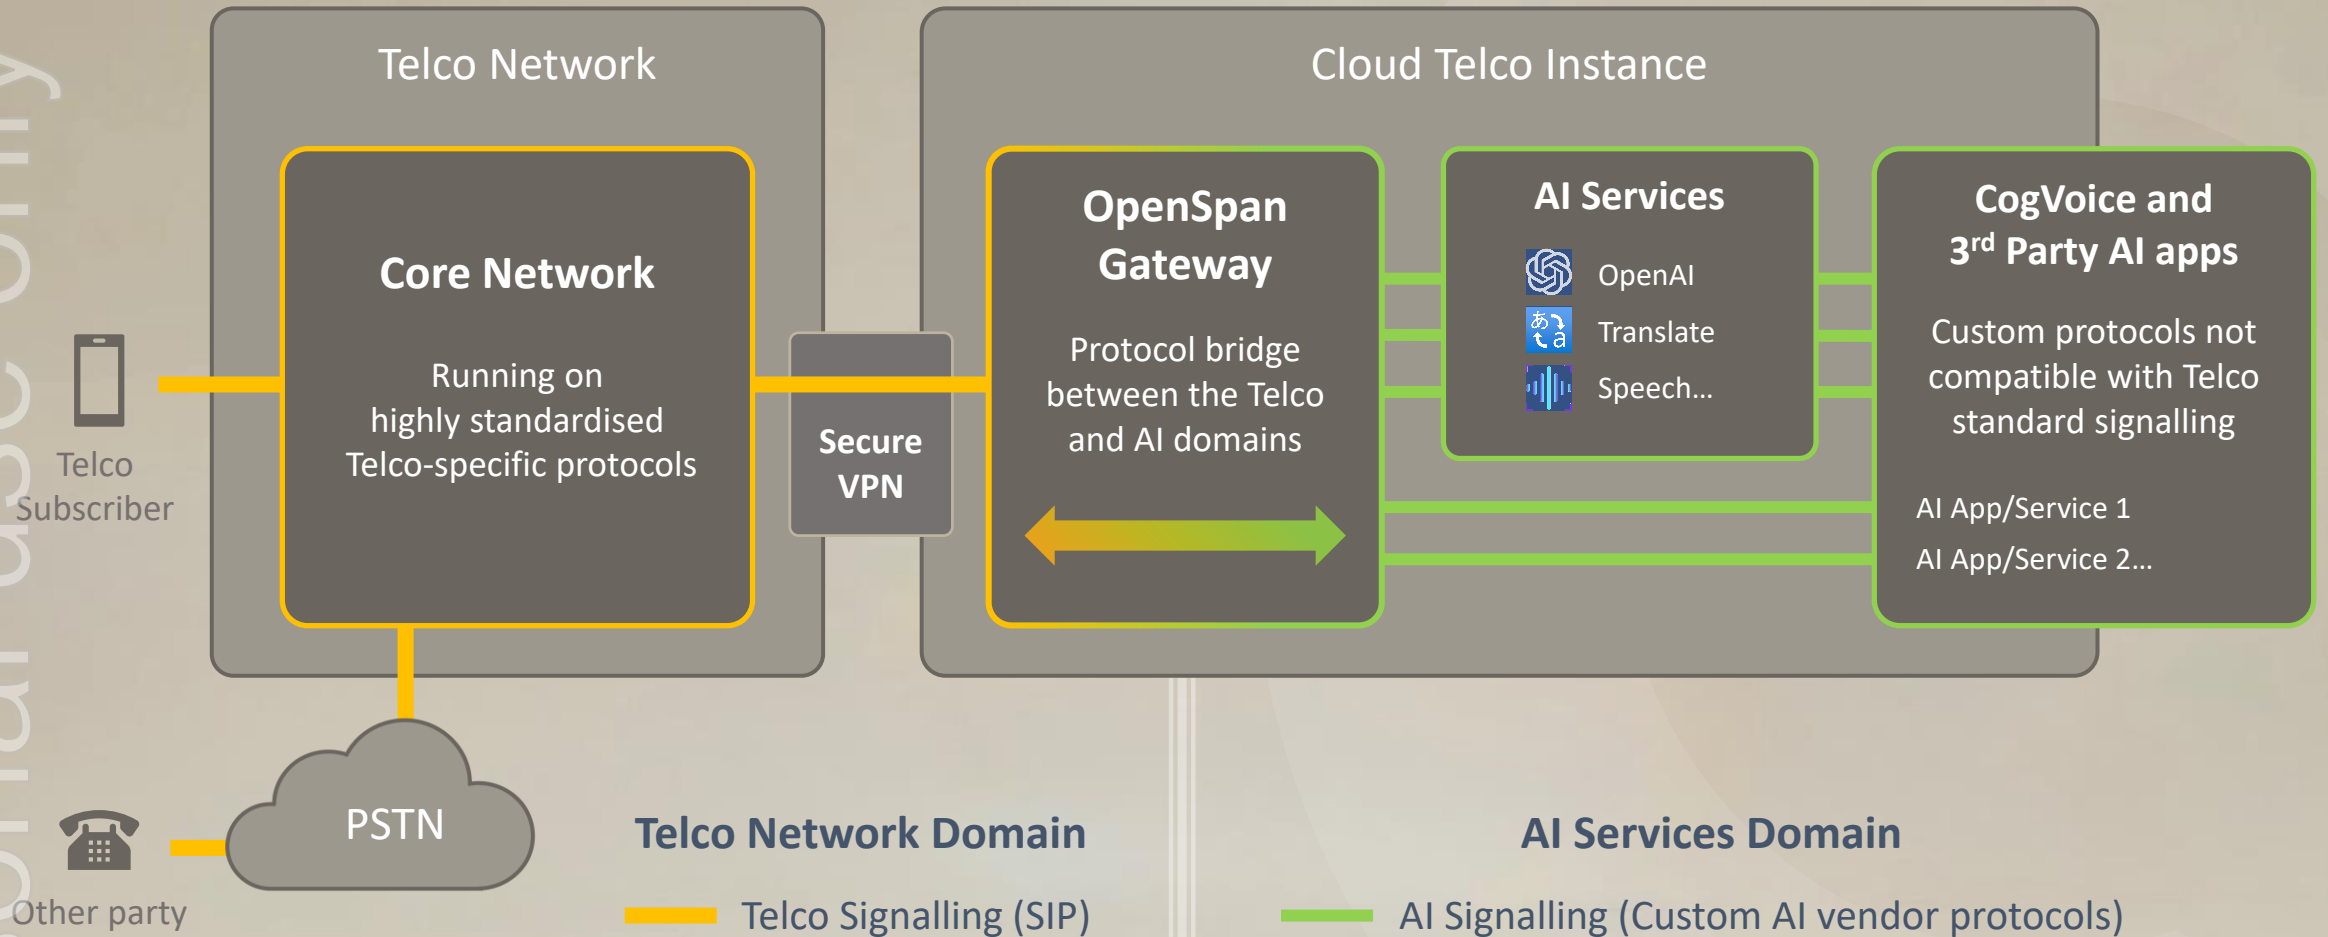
Telco Network

Core Network

Running on highly standardised Telco-specific protocols

Telco Subscriber

Secure VPN

Cloud Telco Instance

OpenSpan Gateway

Protocol bridge between the Telco and AI domains

AI Services

OpenAI

Translate

Speech...

CogVoice and $3^{rd}$ Party AI apps

Custom protocols not compatible with Telco standard signalling

AI App/Service 1

AI App/Service 2...

PSTN

Other party

Telco Network Domain

AI Services Domain

Telco Signalling (SIP)

AI Signalling (Custom AI vendor protocols)